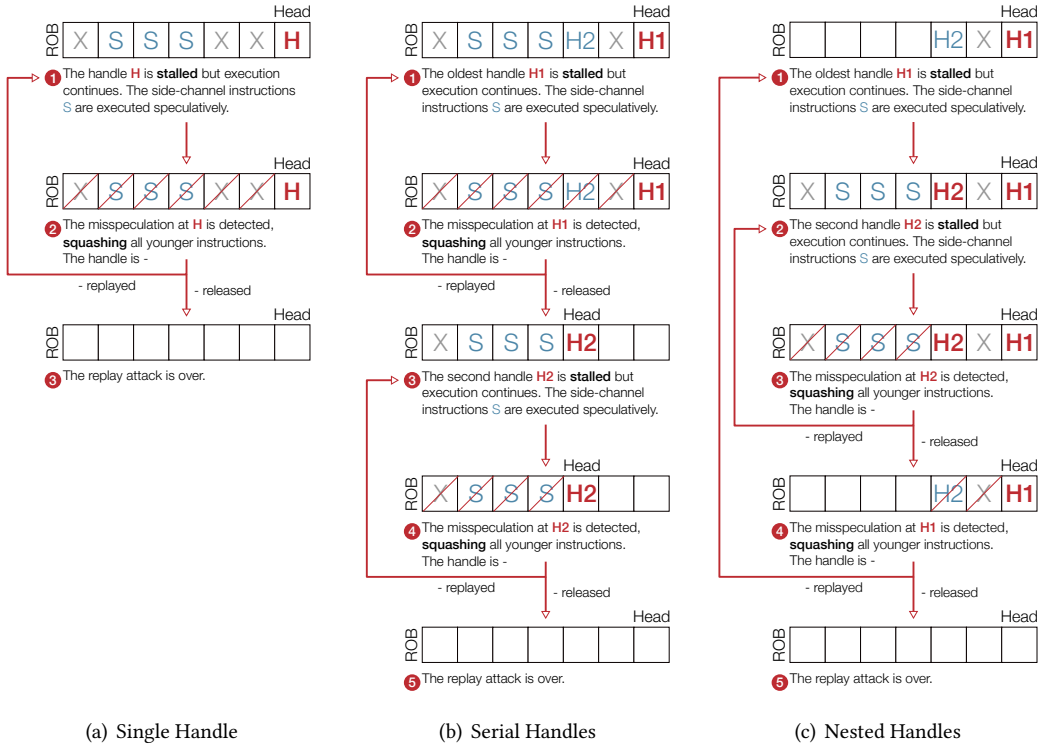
Head

ROB

| X | S | S | S | X | X | H |
|---|---|---|---|---|---|---|

1 The handle **H** is **stalled** but execution continues. The side-channel instructions S are executed speculatively.

Head

ROB

| X | S | S | S | X | X | H |
|---|---|---|---|---|---|---|

2 The misspeculation at H is detected, **squashing** all younger instructions. The handle is -

- replayed

- released

Head

ROB

| | | | | | | |
|---|---|---|---|---|---|---|

3 The replay attack is over.

(a) Single Handle

Head

ROB

| X | S | S | S | H2 | X | H1 |
|---|---|---|---|---|---|---|

1 The oldest handle **H1** is **stalled** but execution continues. The side-channel instructions S are executed speculatively.

Head

ROB

| X | S | S | S | H2 | X | H1 |
|---|---|---|---|---|---|---|

2 The misspeculation at H1 is detected, **squashing** all younger instructions. The handle is -

- replayed

- released

Head

ROB

| X | S | S | S | H2 | | |
|---|---|---|---|---|---|---|

3 The second handle **H2** is **stalled** but execution continues. The side-channel instructions S are executed speculatively.

Head

ROB

| X | S | S | S | H2 | | |
|---|---|---|---|---|---|---|

4 The misspeculation at H2 is detected, **squashing** all younger instructions. The handle is -

- replayed

- released

Head

ROB

| | | | | | | |
|---|---|---|---|---|---|---|

5 The replay attack is over.

(b) Serial Handles

Head

ROB

| | | | | H2 | X | H1 |
|---|---|---|---|---|---|---|

1 The oldest handle **H1** is **stalled** but execution continues. The side-channel instructions S are executed speculatively.

Head

ROB

| X | S | S | S | H2 | X | H1 |
|---|---|---|---|---|---|---|

2 The second handle **H2** is **stalled** but execution continues. The side-channel instructions S are executed speculatively.

Head

ROB

| X | S | S | S | H2 | X | H1 |
|---|---|---|---|---|---|---|

3 The misspeculation at H2 is detected, **squashing** all younger instructions. The handle is -

- replayed

- released

Head

ROB

| | | | | H2 | X | H1 |
|---|---|---|---|---|---|---|

4 The misspeculation at H1 is detected, **squashing** all younger instructions. The handle is -

- replayed

- released

Head

ROB

| | | | | | | |
|---|---|---|---|---|---|---|

5 The replay attack is over.

(c) Nested Handles